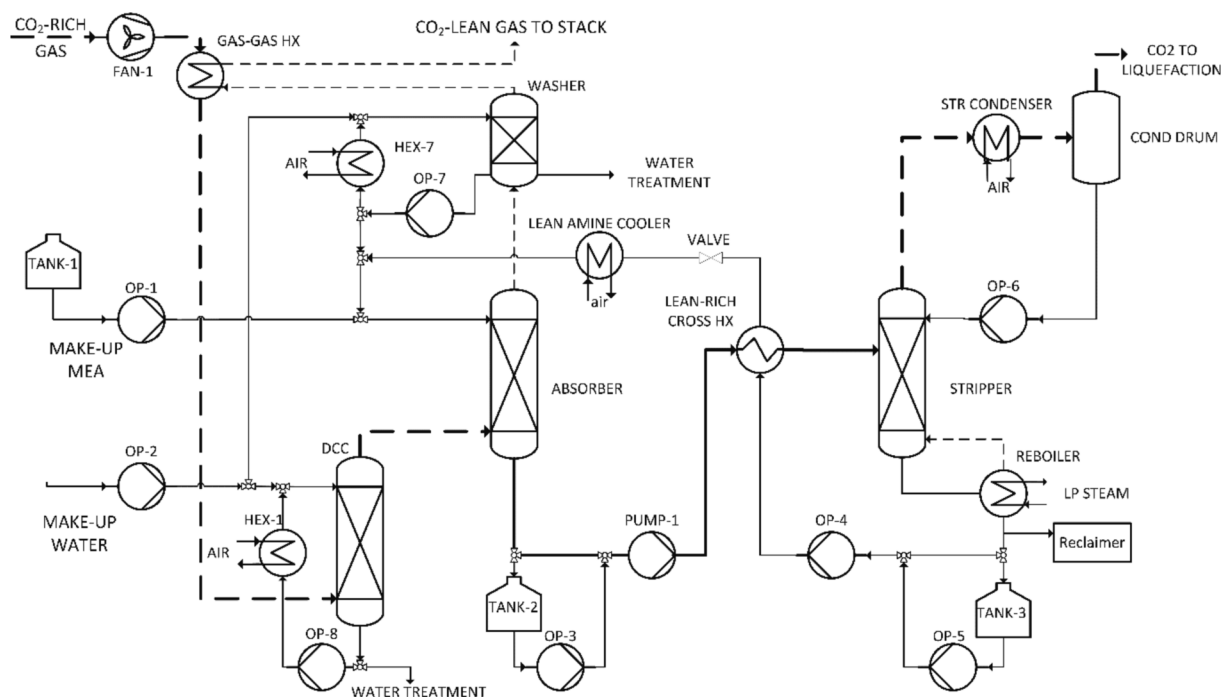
$CO_2$-RICH GAS

FAN-1

GAS-GAS HX

$CO_2$-LEAN GAS TO STACK

WASHER

HEX-7

AIR

OP-7

WATER TREATMENT

CO2 TO LIQUEFACTION

STR CONDENSER

AIR

COND DRUM

LEAN AMINE COOLER

air

VALVE

TANK-1

OP-1

MAKE-UP MEA

LEAN-RICH CROSS HX

OP-6

ABSORBER

STRIPPER

OP-2

DCC

REBOILER

LP STEAM

MAKE-UP WATER

HEX-1

AIR

PUMP-1

OP-4

Reclaimer

TANK-2

TANK-3

OP-8

OP-3

OP-5

WATER TREATMENT